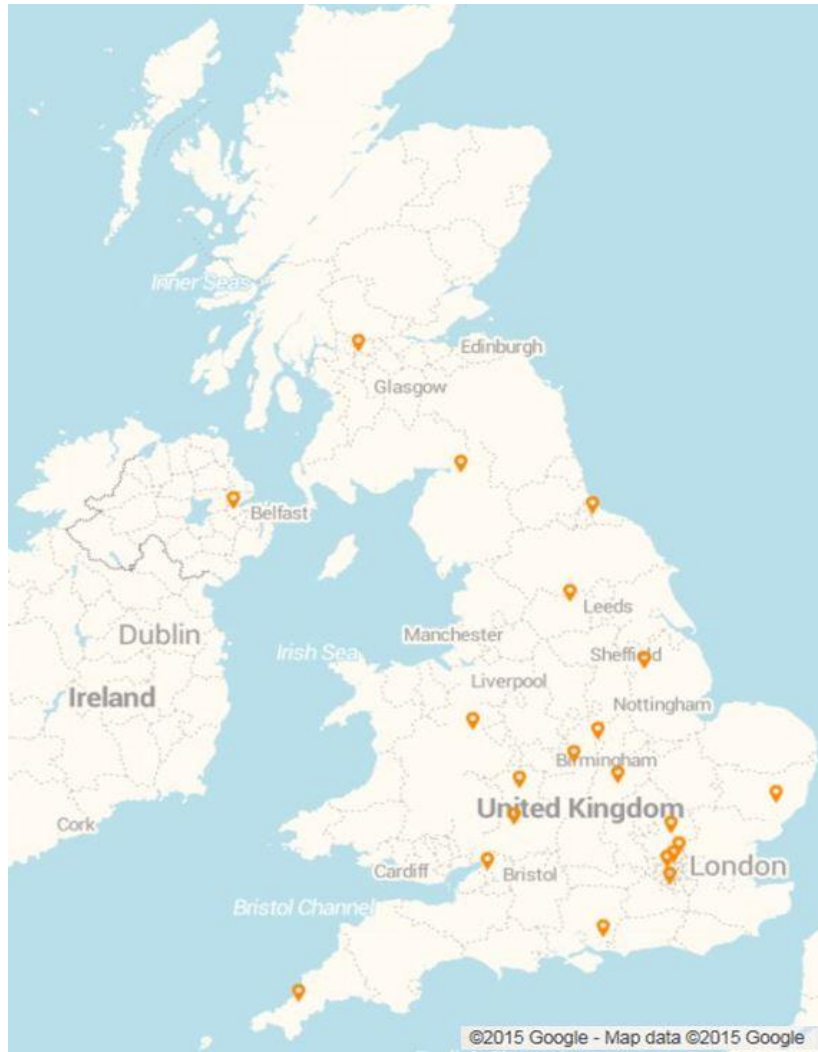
Inner Seas
Edinburgh
Glasgow
Belfast
Leeds
Dublin
Manchester
Irish Sea
Sheffield
Ireland
Liverpool
Nottingham
Birmingham
United Kingdom
Cork
London
Cardiff
Bristol
Bristol Channel
©2015 Google - Map data ©2015 Google